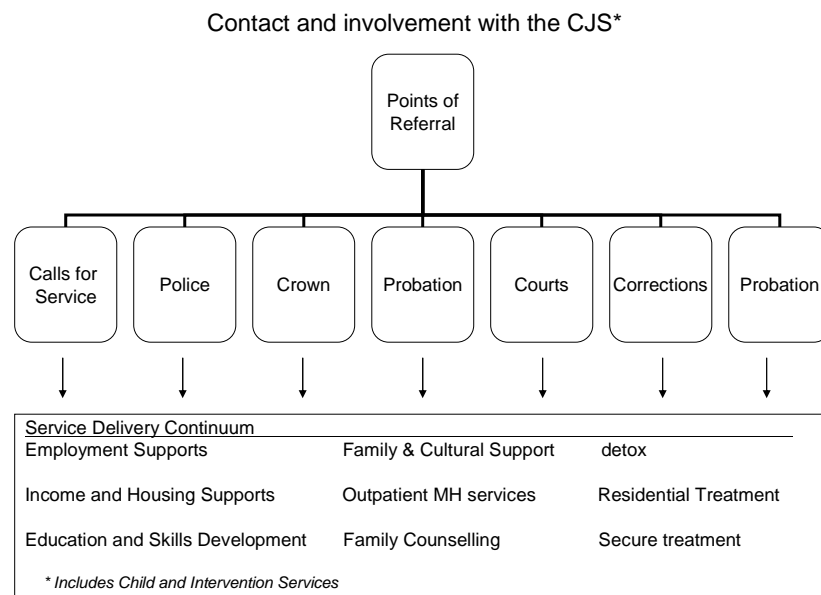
Contact and involvement with the CJS*

Points of Referral

Calls for Service

Police

Crown

Probation

Courts

Corrections

Probation

Service Delivery Continuum

Employment Supports

Family & Cultural Support

detox

Income and Housing Supports

Outpatient MH services

Residential Treatment

Education and Skills Development

Family Counselling

Secure treatment

* Includes Child and Intervention Services